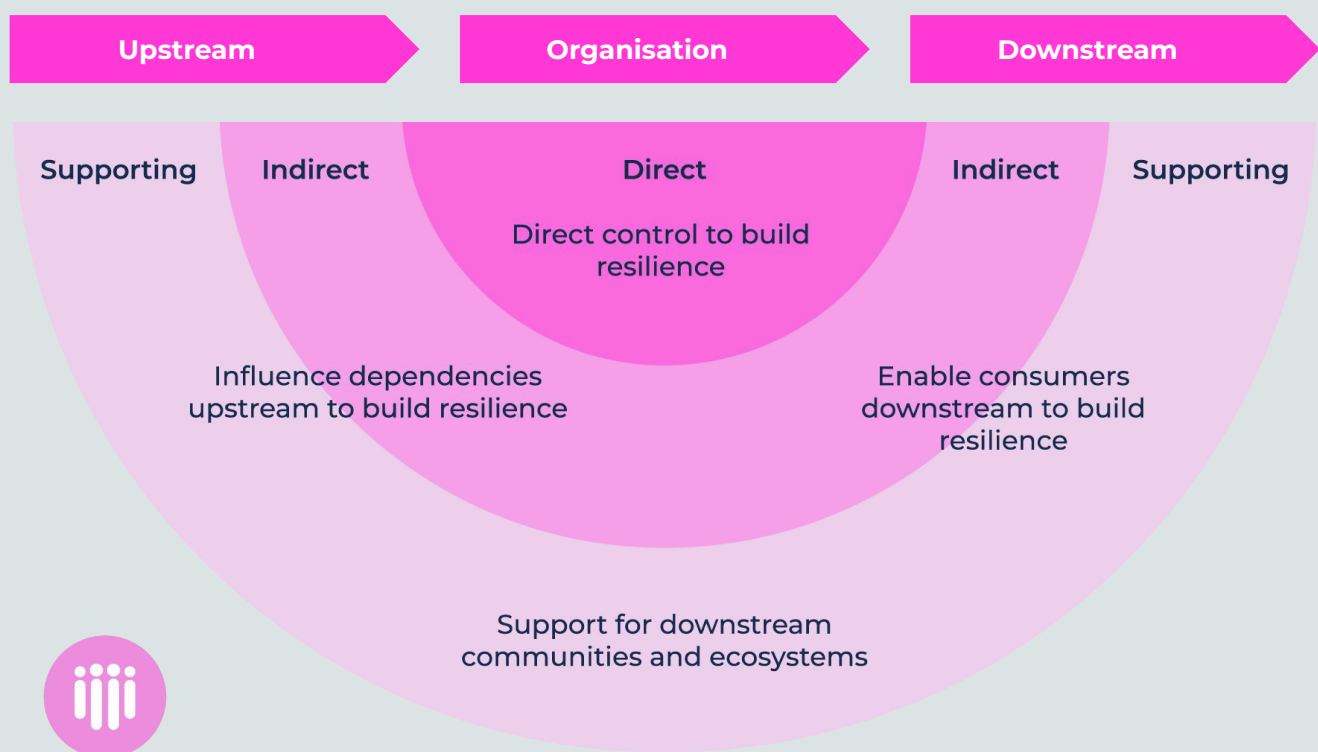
Upstream

Organisation

Downstream

Supporting

Indirect

Direct

Indirect

Supporting

Direct control to build resilience

Influence dependencies upstream to build resilience

Enable consumers downstream to build resilience

Support for downstream communities and ecosystems